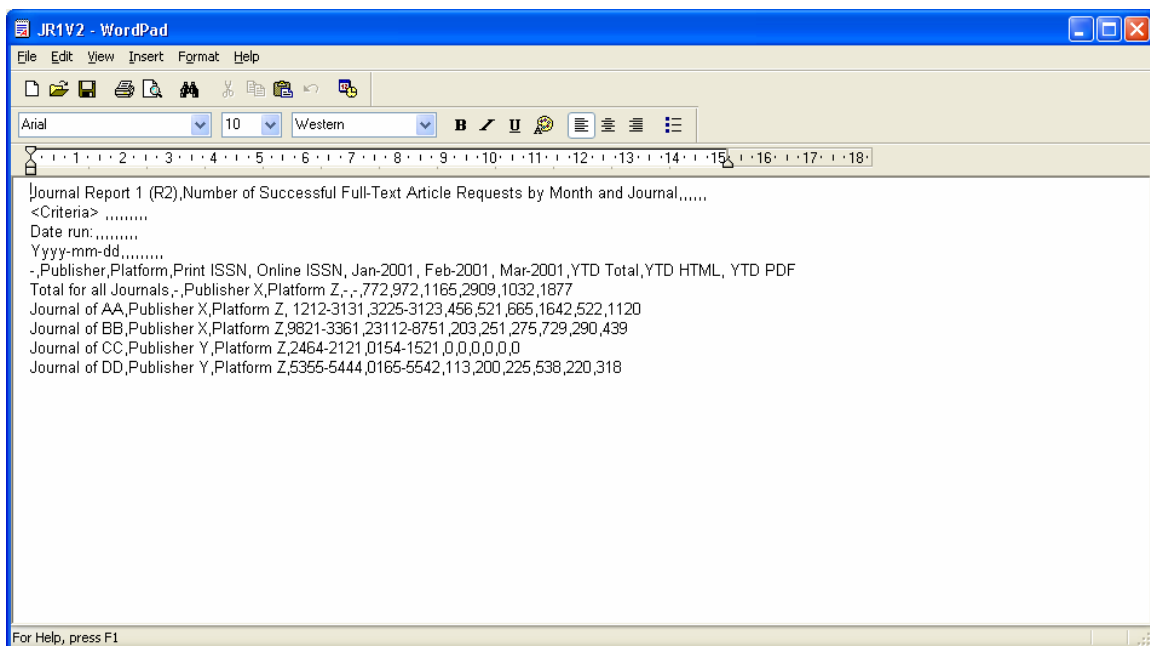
JR1V2 - WordPad

File Edit View Insert Format Help

Arial 10 Western

1 2 3 4 5 6 7 8 9 10 11 12 13 14 15 16 17 18

Journal Report 1 (R2),Number of Successful Full-Text Article Requests by Month and Journal,,,,,,
<Criteria> ,,,,,,,,,
Date run:,,,,,,,,,
Yyyy-mm-dd,,,,,,,,,
-,Publisher,Platform,Print ISSN, Online ISSN, Jan-2001, Feb-2001, Mar-2001,YTD Total,YTD HTML, YTD PDF
Total for all Journals,-,Publisher X,Platform Z,-,-,772,972,1165,2909,1032,1877
Journal of AA,Publisher X,Platform Z, 1212-3131,3225-3123,456,521,665,1642,522,1120
Journal of BB,Publisher X,Platform Z,9821-3361,23112-8751,203,251,275,729,290,439
Journal of CC,Publisher Y,Platform Z,2464-2121,0154-1521,0,0,0,0,0,0
Journal of DD,Publisher Y,Platform Z,5355-5444,0165-5542,113,200,225,538,220,318

For Help, press F1